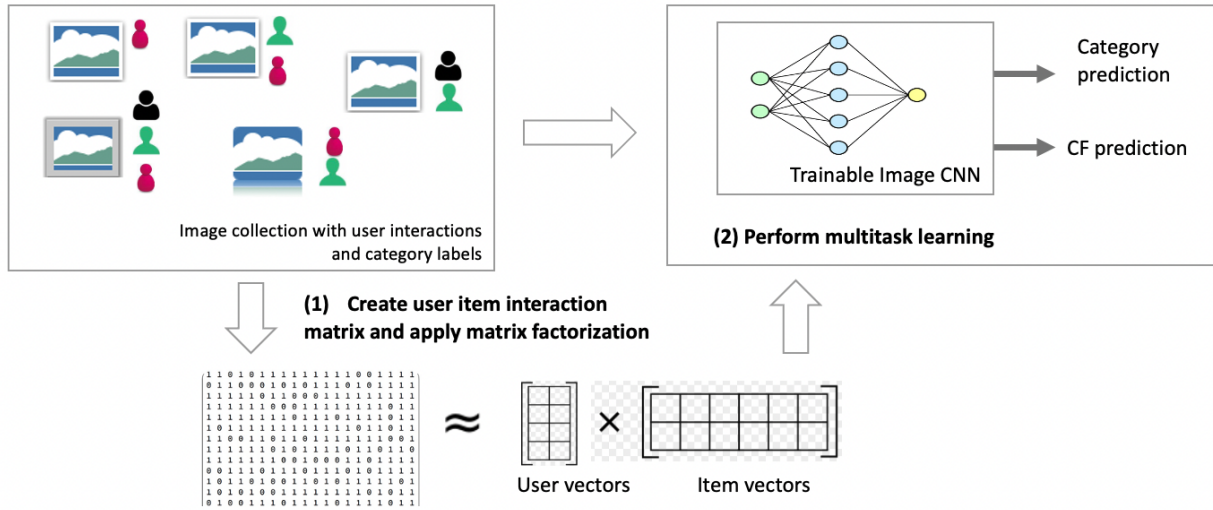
Image collection with user interactions and category labels

Trainable Image CNN

Category prediction

CF prediction

(2) Perform multitask learning

(1) Create user item interaction matrix and apply matrix factorization

$\approx$

$\times$

User vectors

Item vectors